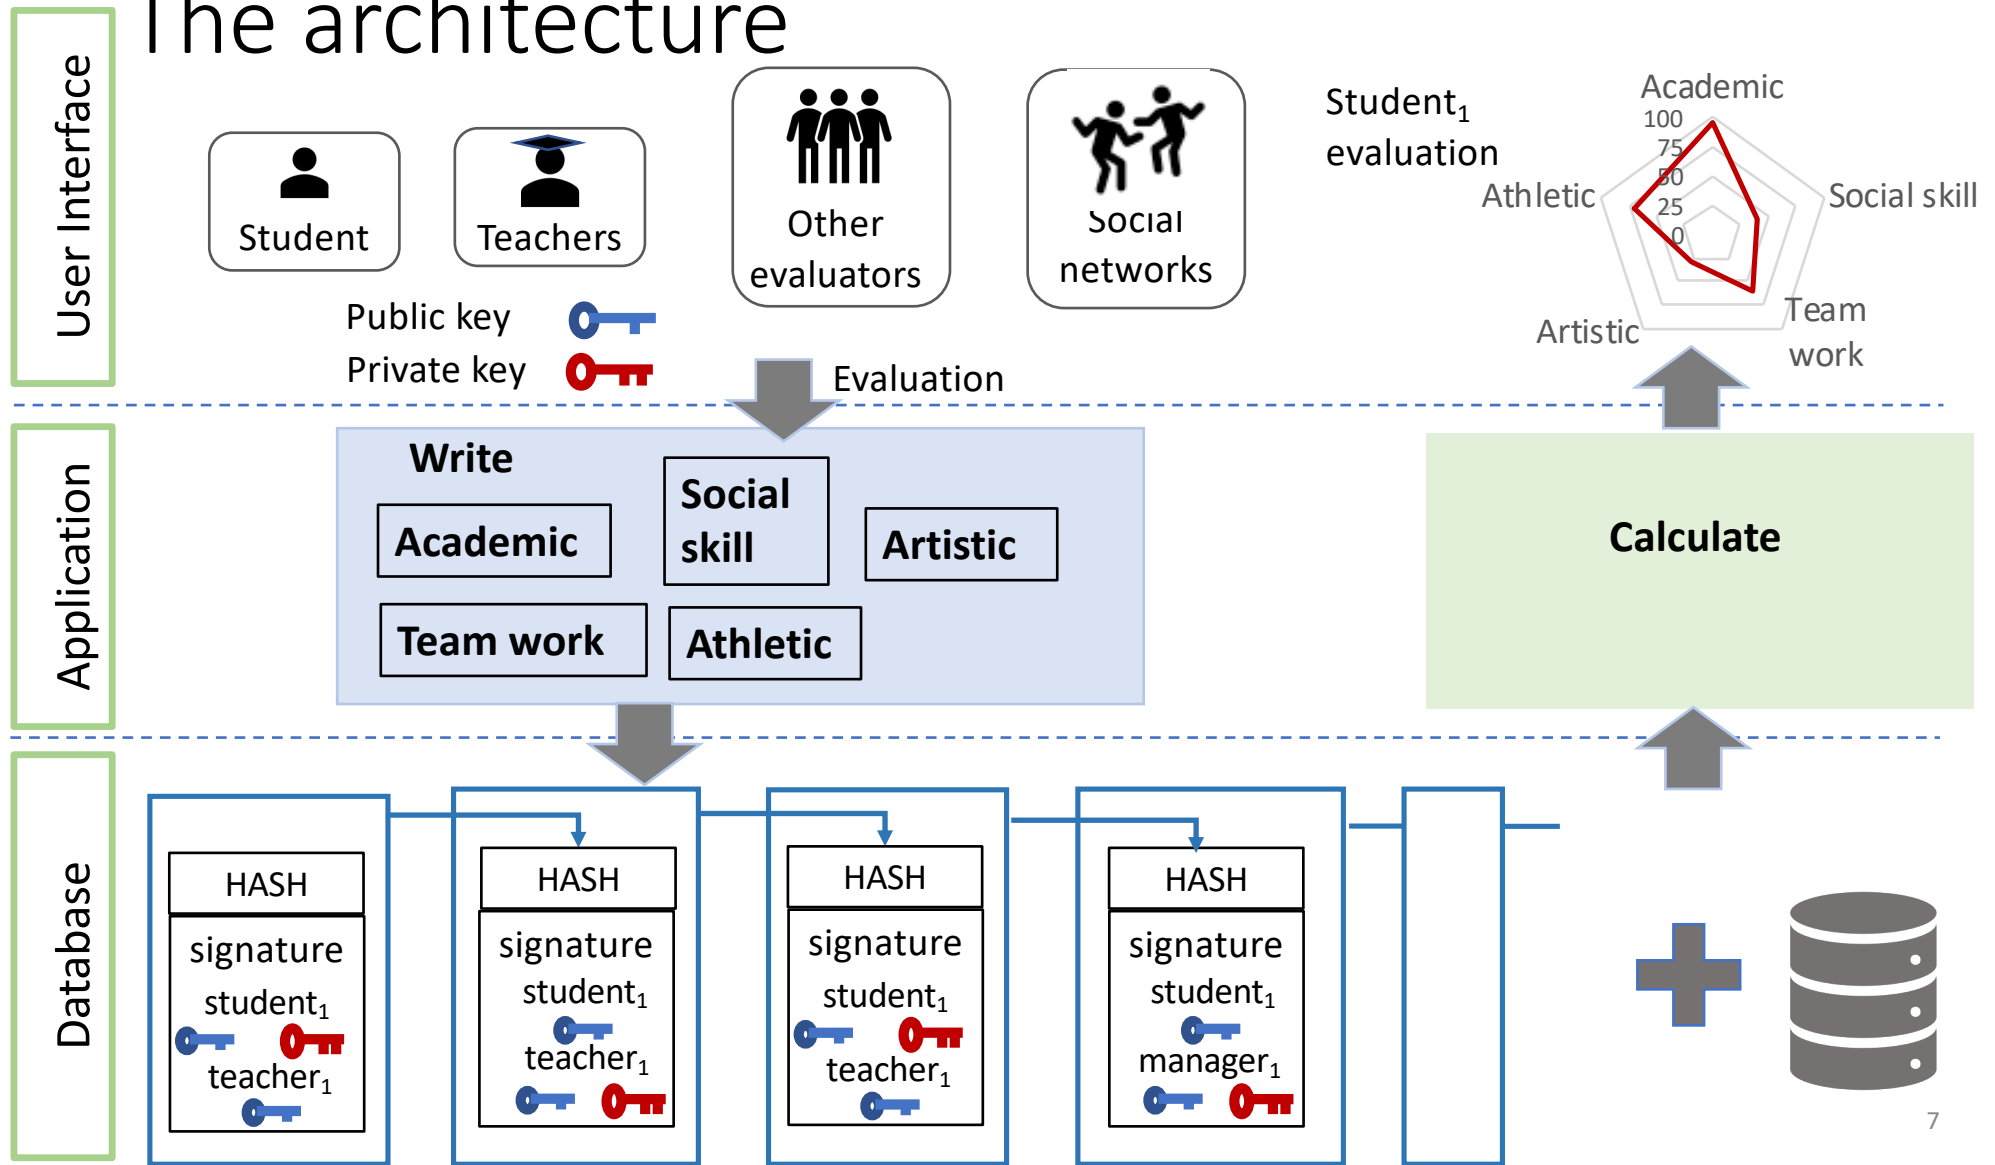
The architecture

User Interface

Student

Teachers

Other evaluators

Social networks

Public key

Private key

Evaluation

Student$_1$ evaluation

Academic

100

75

50

25

0

Social skill

Team work

Artistic

Athletic

Application

Write

Academic

Social skill

Artistic

Team work

Athletic

Calculate

Database

HASH

signature

student$_1$

teacher$_1$

HASH

signature

student$_1$

teacher$_1$

HASH

signature

student$_1$

teacher$_1$

HASH

signature

student$_1$

manager$_1$

7